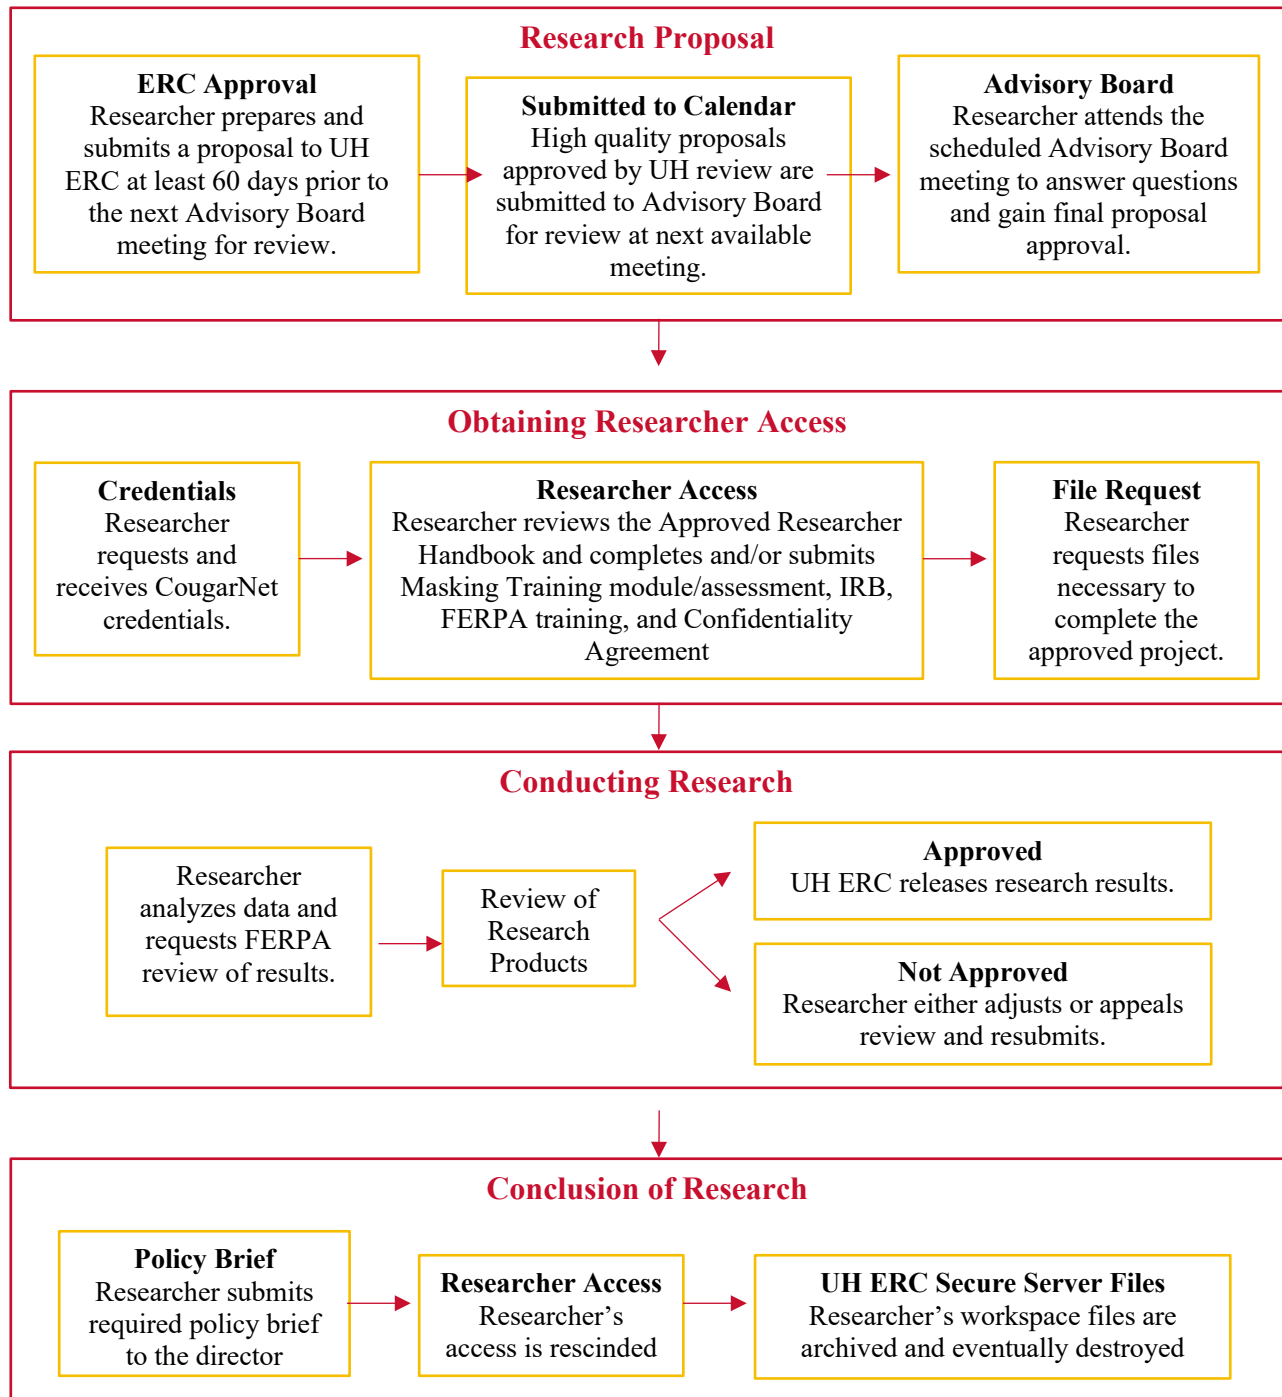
Research Proposal

ERC Approval
Researcher prepares and submits a proposal to UH ERC at least 60 days prior to the next Advisory Board meeting for review.

Submitted to Calendar
High quality proposals approved by UH review are submitted to Advisory Board for review at next available meeting.

Advisory Board
Researcher attends the scheduled Advisory Board meeting to answer questions and gain final proposal approval.

Obtaining Researcher Access

Credentials
Researcher requests and receives CougarNet credentials.

Researcher Access
Researcher reviews the Approved Researcher Handbook and completes and/or submits Masking Training module/assessment, IRB, FERPA training, and Confidentiality Agreement

File Request
Researcher requests files necessary to complete the approved project.

Conducting Research

Researcher analyzes data and requests FERPA review of results.

Review of Research Products

Approved
UH ERC releases research results.

Not Approved
Researcher either adjusts or appeals review and resubmits.

Conclusion of Research

Policy Brief
Researcher submits required policy brief to the director

Researcher Access
Researcher’s access is rescinded

UH ERC Secure Server Files
Researcher’s workspace files are archived and eventually destroyed